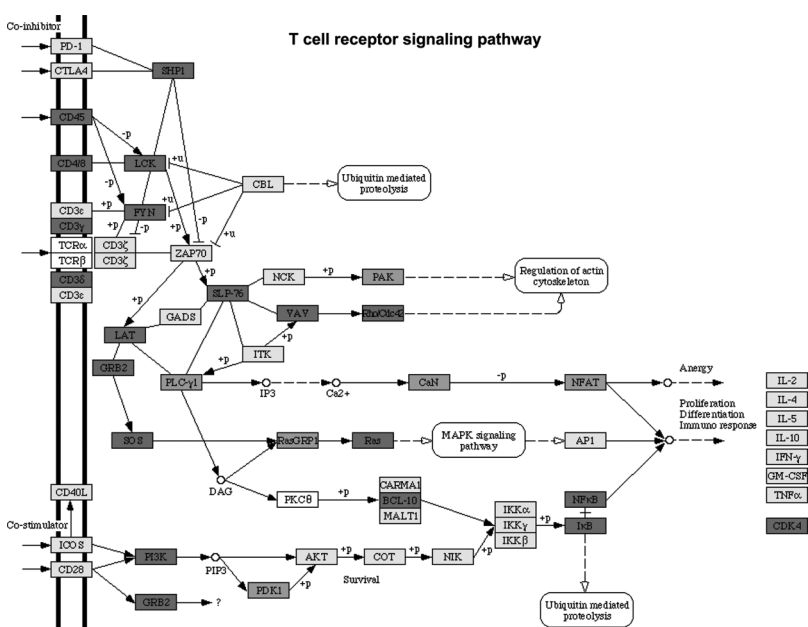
T cell receptor signaling pathway

Co-inhibitor

PD-1

CTLA4

SHP1

CD45

-p

CD4/8

LCK

+u

-p

CBL

Ubiquitin mediated proteolysis

+u

CD3ε

+p

FYN

-p

CD3γ

+p

-p

+u

TCRα

CD3ζ

TCRβ

CD3ζ

ZAP70

CD3δ

CD3ε

+p

NCK

+p

PAK

Regulation of actin cytoskeleton

+p

SLP-76

GADS

VAV

Rho/Cdc42

LAT

+p

+p

ITK

GRB2

PLC-γ1

IP3

Ca2+

CaN

-p

NFAT

Anergy

IL-2

IL-4

IL-5

IL-10

IFN-γ

GM-CSF

TNFα

Proliferation Differentiation Immuno response

SOS

RasGRP1

Ras

MAPK signaling pathway

AP1

DAG

CD40L

PKCθ

+p

CARMA1

BCL-10

MALT1

NFκB

IKKα

IKKγ

IKKβ

+p

IκB

CDK4

Co-stimulator

ICOS

PI3K

PIP3

AKT

+p

COT

+p

NIK

+p

CD28

PDK1

+p

Survival

GRB2

?

Ubiquitin mediated proteolysis